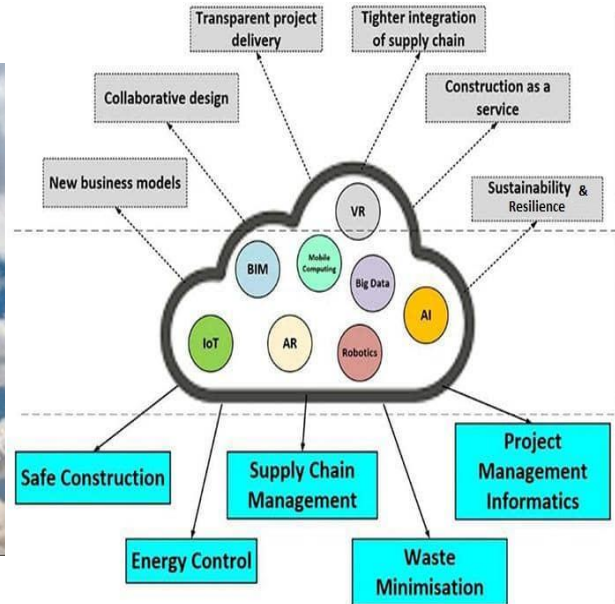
Transparent project delivery

Tighter integration of supply chain

Collaborative design

Construction as a service

New business models

Sustainability & Resilience

VR

BIM

Mobile Computing

Big Data

AI

IoT

AR

Robotics

Safe Construction

Supply Chain Management

Project Management Informatics

Energy Control

Waste Minimisation